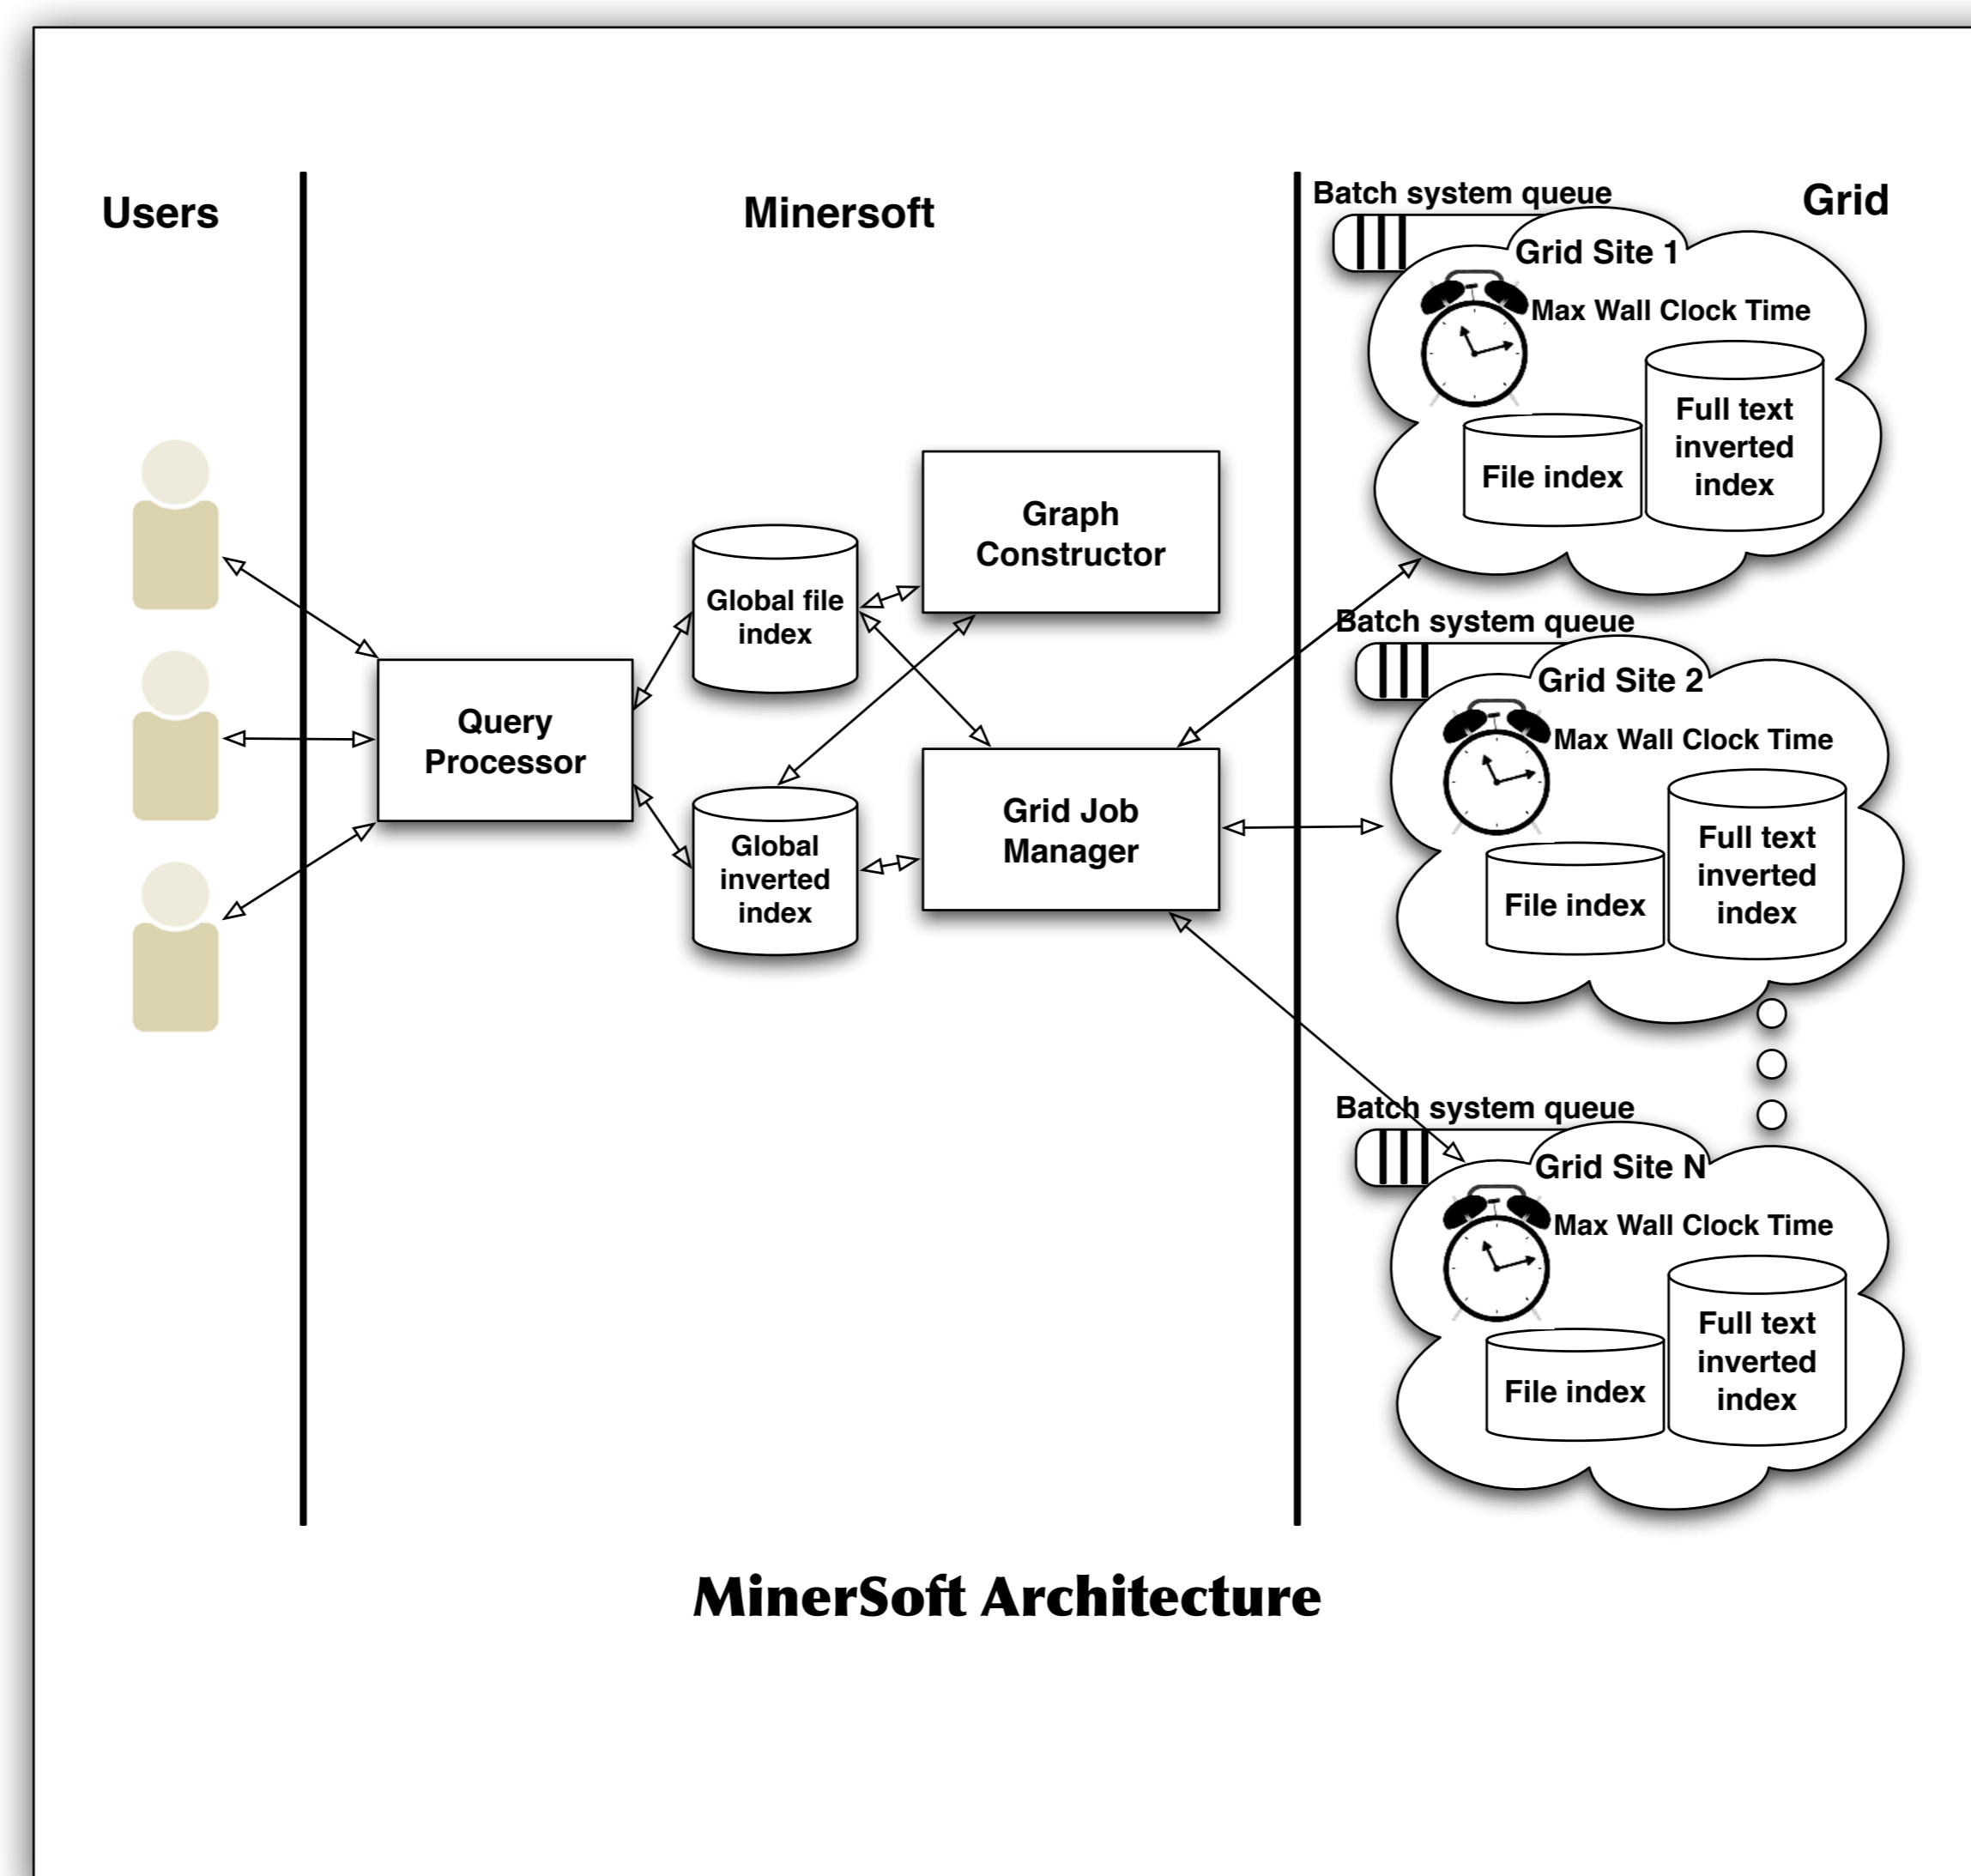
Users

Minersoft

Grid

Batch system queue

Grid Site 1

Max Wall Clock Time

File index

Full text inverted index

Graph Constructor

Global file index

Query Processor

Global inverted index

Grid Job Manager

Batch system queue

Grid Site 2

Max Wall Clock Time

File index

Full text inverted index

Batch system queue

Grid Site N

Max Wall Clock Time

File index

Full text inverted index

MinerSoft Architecture